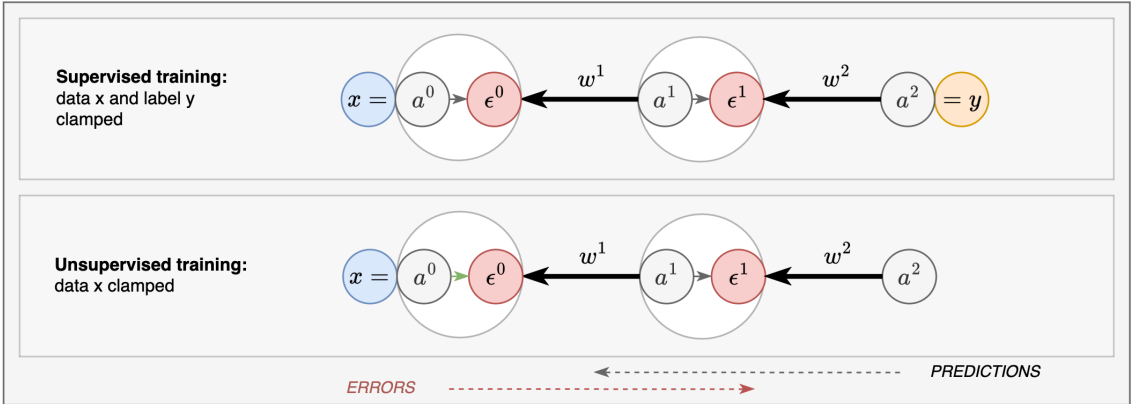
**Supervised training:**
data x and label y clamped

$x =$ $a^0$ $\epsilon^0$ $w^1$ $a^1$ $\epsilon^1$ $w^2$ $a^2$ $= y$

**Unsupervised training:**
data x clamped

$x =$ $a^0$ $\epsilon^0$ $w^1$ $a^1$ $\epsilon^1$ $w^2$ $a^2$

PREDICTIONS

ERRORS